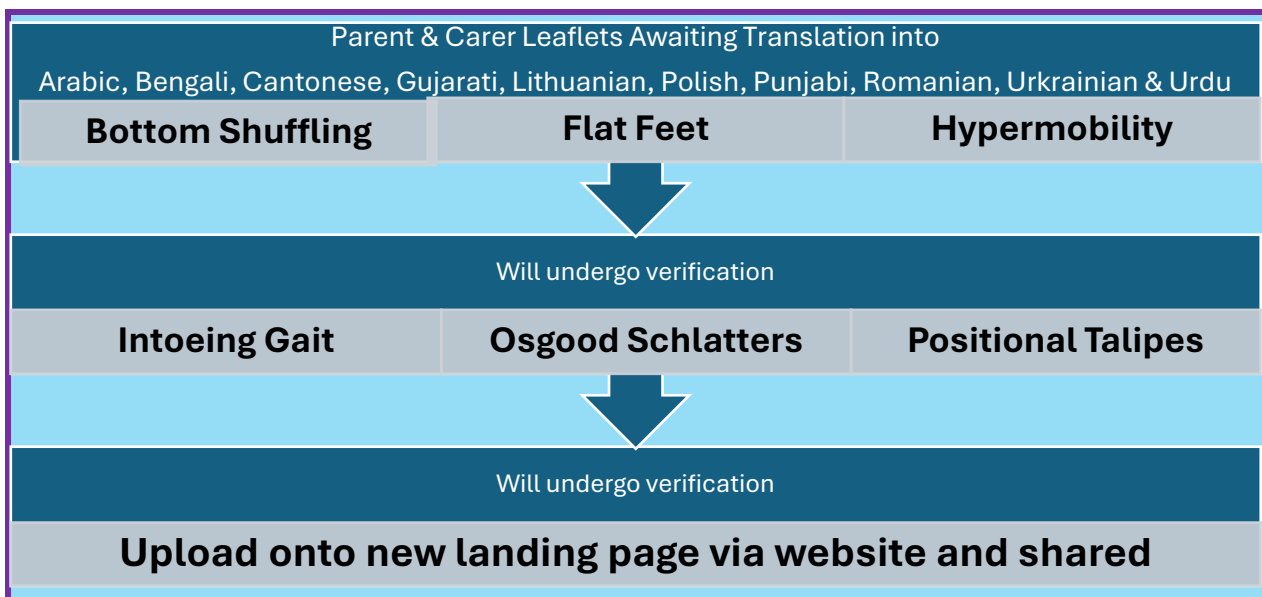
Parent & Carer Leaflets Awaiting Translation into
Arabic, Bengali, Cantonese, Gujarati, Lithuanian, Polish, Punjabi, Romanian, Urkrainian & Urdu

| Bottom Shuffling | Flat Feet | Hypermobility |
|---|---|---|

Will undergo verification

| Intoeing Gait | Osgood Schlatters | Positional Talipes |
|---|---|---|

Will undergo verification

Upload onto new landing page via website and shared